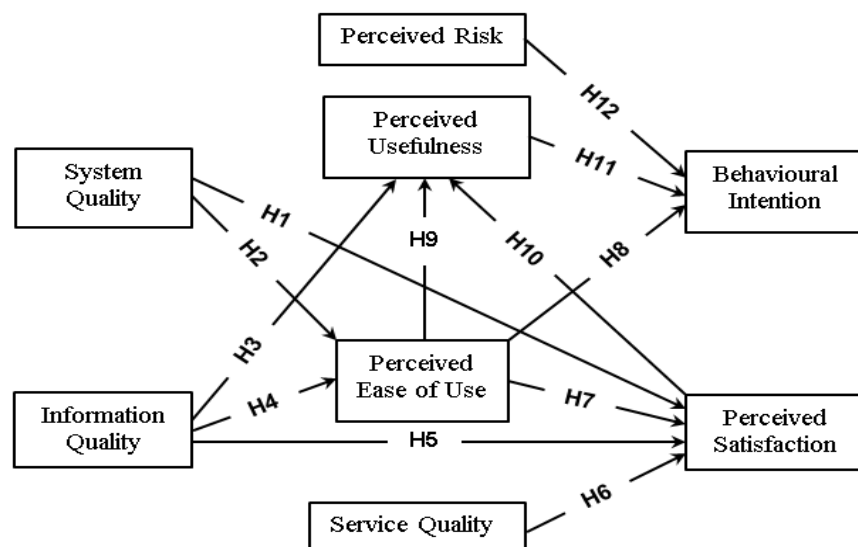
Perceived Risk

H12

Perceived Usefulness

H11

Behavioural Intention

System Quality

H1

H2

H9

H10

H8

H3

Perceived Ease of Use

H4

H7

Information Quality

H5

Perceived Satisfaction

H6

Service Quality